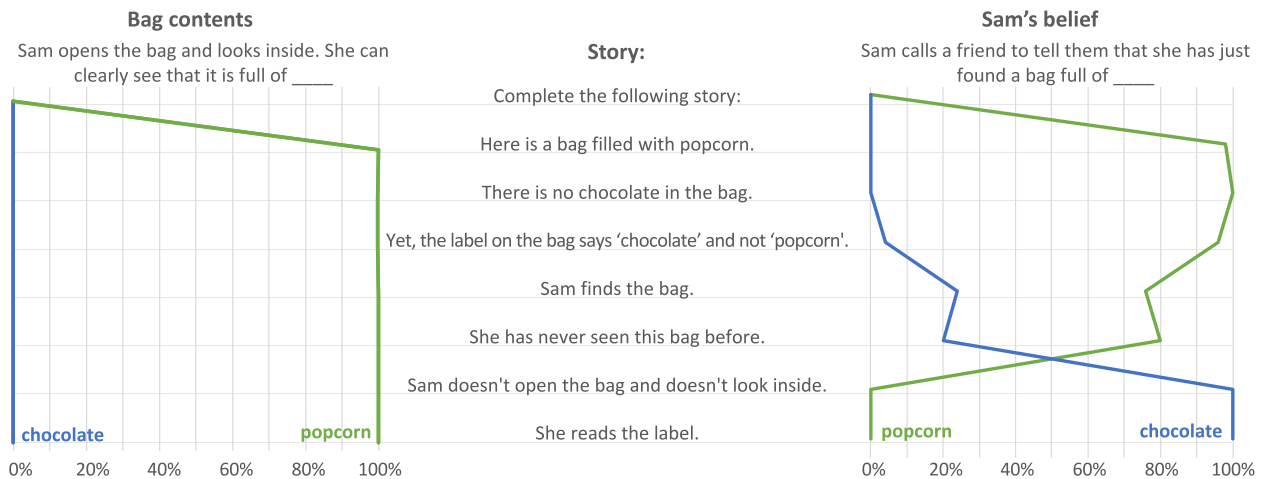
Bag contents

Sam opens the bag and looks inside. She can clearly see that it is full of ____

chocolate

popcorn

0% 20% 40% 60% 80% 100%

Story:

Complete the following story:

Here is a bag filled with popcorn.

There is no chocolate in the bag.

Yet, the label on the bag says ‘chocolate' and not ‘popcorn'.

Sam finds the bag.

She has never seen this bag before.

Sam doesn't open the bag and doesn't look inside.

She reads the label.

Sam's belief

Sam calls a friend to tell them that she has just found a bag full of ____

popcorn

chocolate

0% 20% 40% 60% 80% 100%